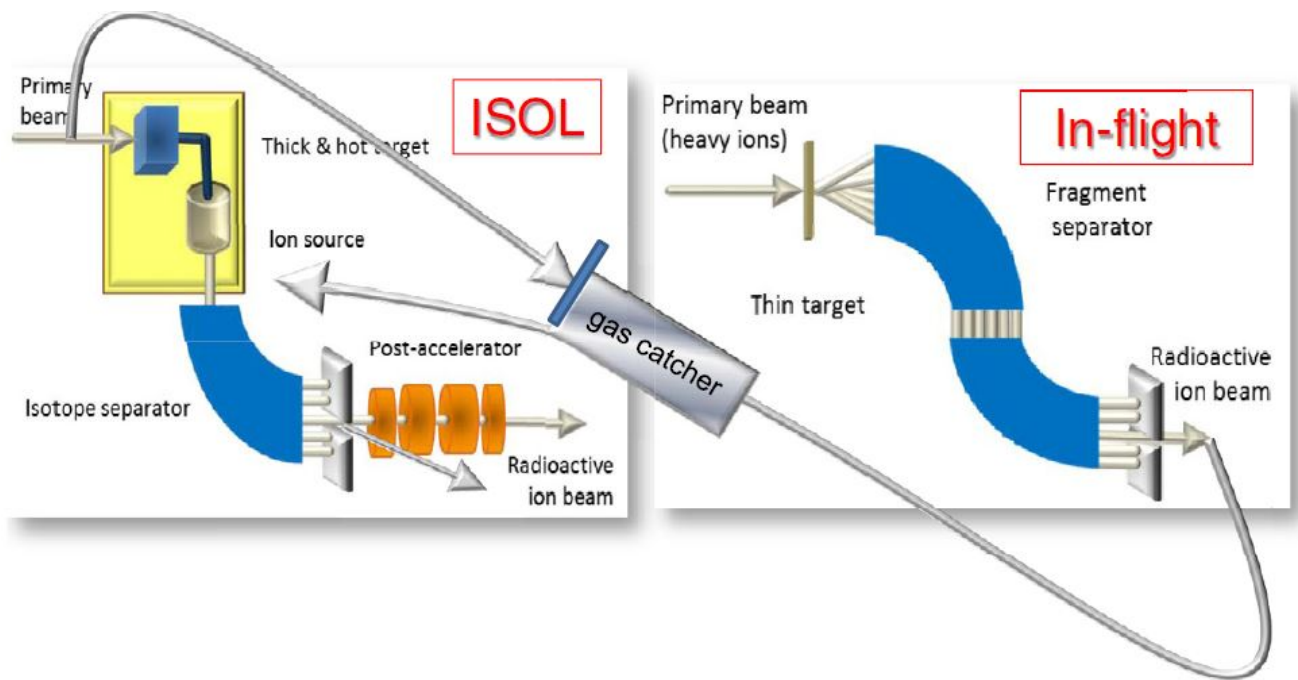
Primary beam

Thick & hot target

ISOL

Ion source

Post-accelerator

Isotope separator

Radioactive ion beam

gas catcher

Primary beam (heavy ions)

In-flight

Fragment separator

Thin target

Radioactive ion beam